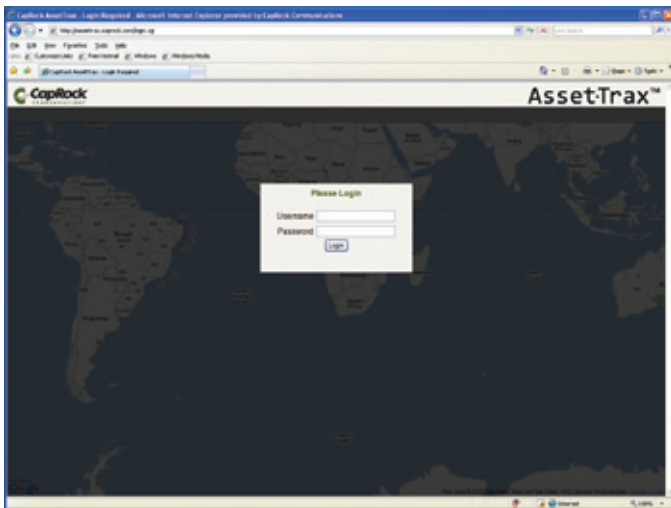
CapRock AssetTrax - Login Required - Microsoft Internet Explorer provided by CapRock Communications

http://assettrax.caprock.com/login.sp

File Edit View Favorites Tools Help

Customize Links Free Hotmail Windows Windows Media

CapRock AssetTrax - Login Required

Page Tools

CapRock COMMUNICATIONS

AssetTrax™

Please Login

Username

Password

Login

Google

Internet

100%